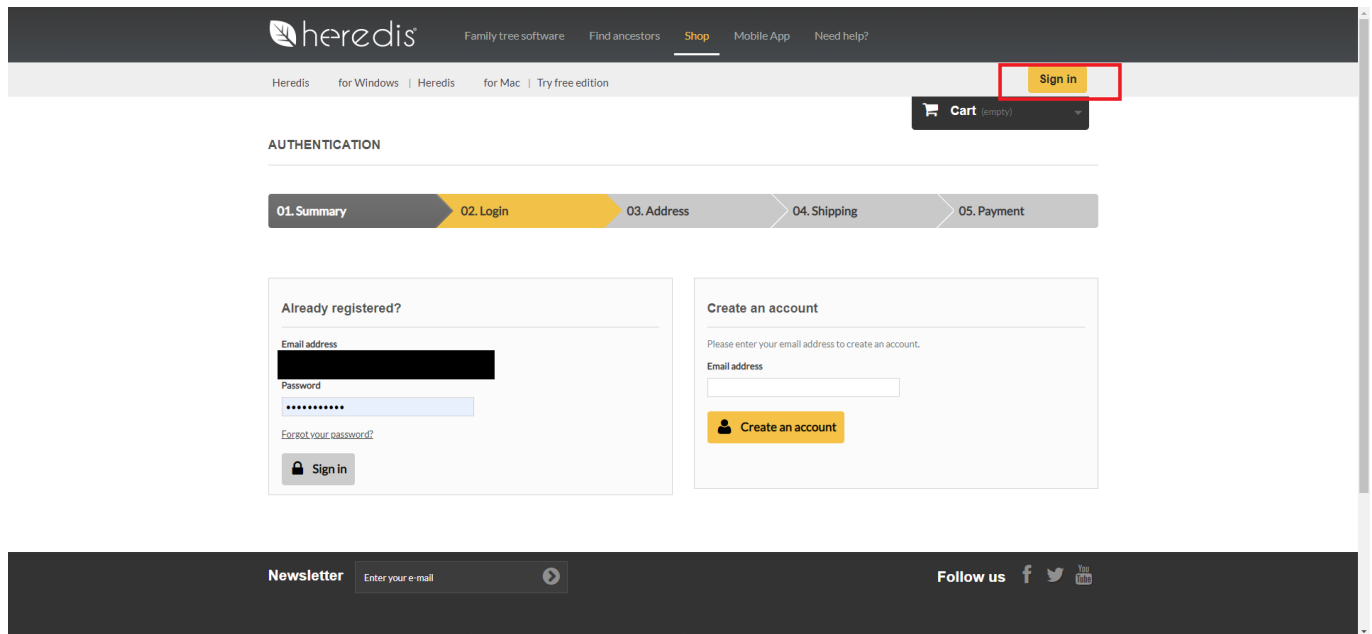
heredis®

Family tree software Find ancestors Shop Mobile App Need help?

Heredis for Windows | Heredis for Mac | Try free edition

Sign in

Cart (empty)

AUTHENTICATION

01. Summary 02. Login 03. Address 04. Shipping 05. Payment

Already registered?

Email address

Password

•••••••••••

Forgot your password?

Sign in

Create an account

Please enter your email address to create an account.

Email address

Create an account

Newsletter Enter your e-mail

Follow us

You Tube